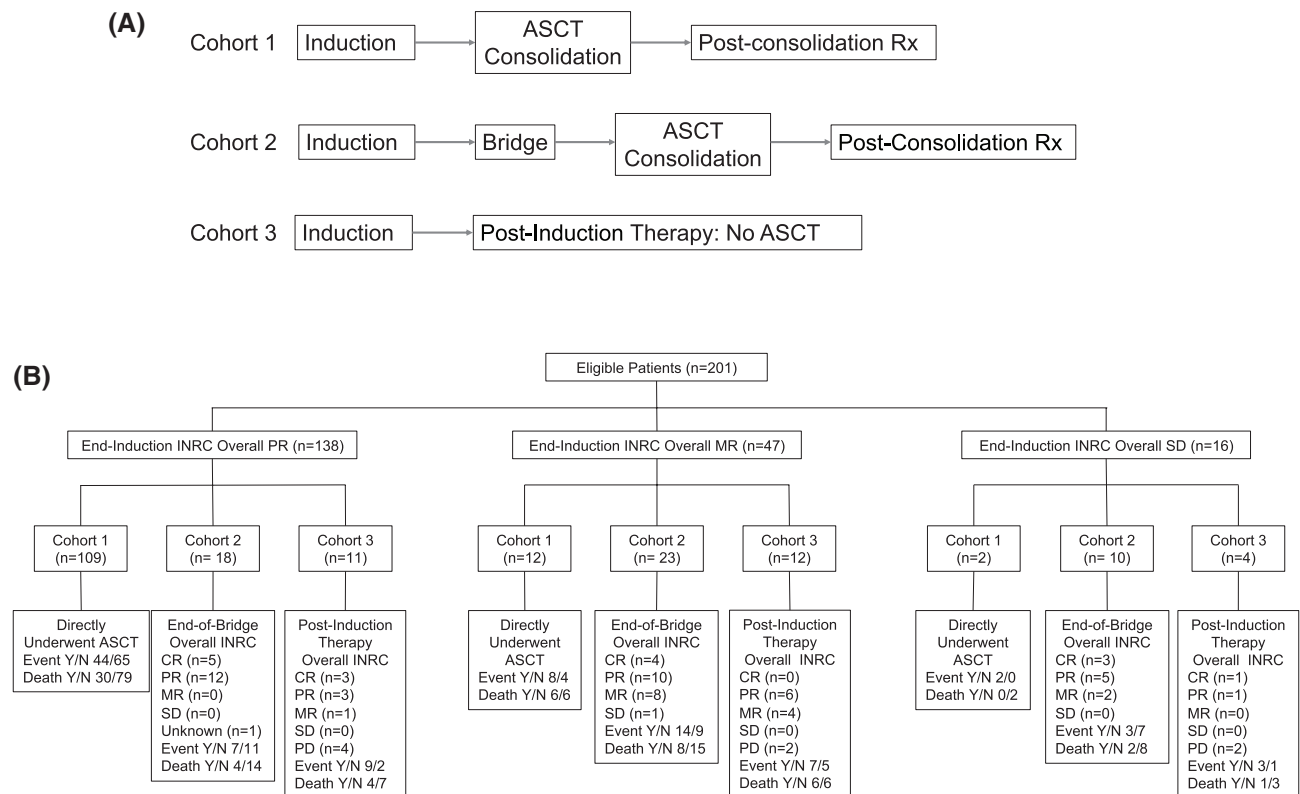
(A)

Cohort 1 Induction → ASCT Consolidation → Post-consolidation Rx

Cohort 2 Induction → Bridge → ASCT Consolidation → Post-Consolidation Rx

Cohort 3 Induction → Post-Induction Therapy: No ASCT

(B)

Eligible Patients (n=201)

End-Induction INRC Overall PR (n=138)

End-Induction INRC Overall MR (n=47)

End-Induction INRC Overall SD (n=16)

Cohort 1 (n=109)

Cohort 2 (n= 18)

Cohort 3 (n=11)

Directly Underwent ASCT Event Y/N 44/65 Death Y/N 30/79

End-of-Bridge Overall INRC CR (n=5) PR (n=12) MR (n=0) SD (n=0) Unknown (n=1) Event Y/N 7/11 Death Y/N 4/14

Post-Induction Therapy Overall INRC CR (n=3) PR (n=3) MR (n=1) SD (n=0) PD (n=4) Event Y/N 9/2 Death Y/N 4/7

Cohort 1 (n=12)

Cohort 2 (n= 23)

Cohort 3 (n=12)

Directly Underwent ASCT Event Y/N 8/4 Death Y/N 6/6

End-of-Bridge Overall INRC CR (n=4) PR (n=10) MR (n=8) SD (n=1) Event Y/N 14/9 Death Y/N 8/15

Post-Induction Therapy Overall INRC CR (n=0) PR (n=6) MR (n=4) SD (n=0) PD (n=2) Event Y/N 7/5 Death Y/N 6/6

Cohort 1 (n=2)

Cohort 2 (n= 10)

Cohort 3 (n=4)

Directly Underwent ASCT Event Y/N 2/0 Death Y/N 0/2

End-of-Bridge Overall INRC CR (n=3) PR (n=5) MR (n=2) SD (n=0) Event Y/N 3/7 Death Y/N 2/8

Post-Induction Therapy Overall INRC CR (n=1) PR (n=1) MR (n=0) SD (n=0) PD (n=2) Event Y/N 3/1 Death Y/N 1/3